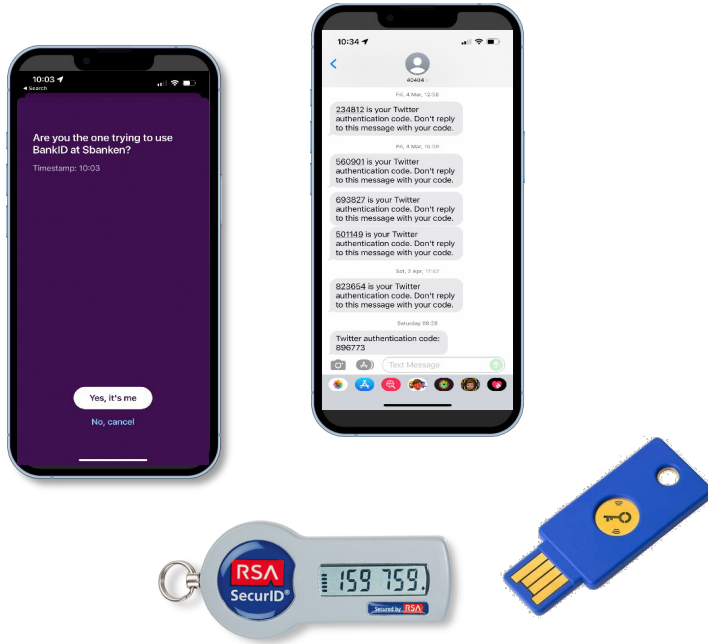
10:03
◂ Search

Are you the one trying to use BankID at Sbanken?

Timestamp: 10:03

Yes, it's me

No, cancel

10:34

40404

Fri, 4 Mar, 12:58

234812 is your Twitter authentication code. Don't reply to this message with your code.

Fri, 4 Mar, 16:06

560901 is your Twitter authentication code. Don't reply to this message with your code.

693827 is your Twitter authentication code. Don't reply to this message with your code.

501149 is your Twitter authentication code. Don't reply to this message with your code.

Sat, 2 Apr, 17:52

823654 is your Twitter authentication code. Don't reply to this message with your code.

Saturday 09:28

Twitter authentication code: 896773

Text Message

RSA SecurID

159 759

Secured by RSA